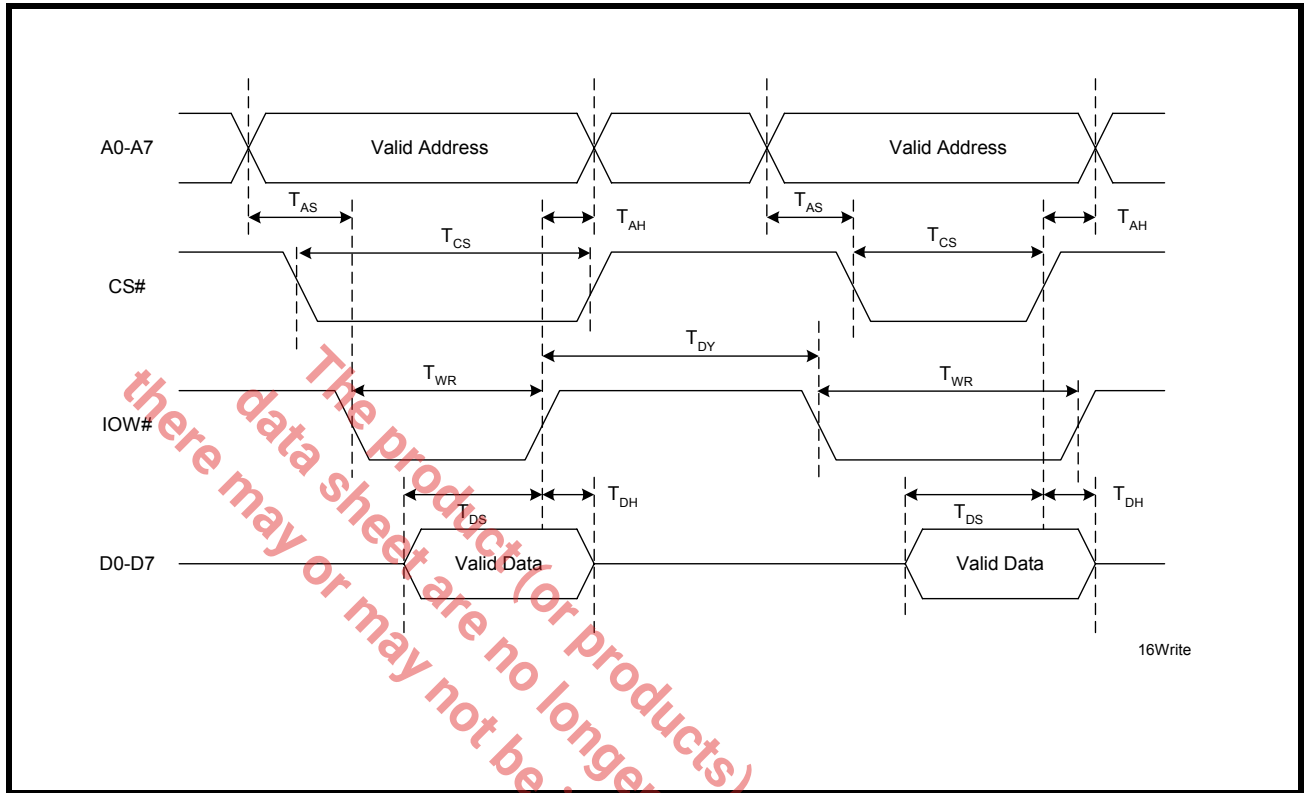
A0-A7

Valid Address

Valid Address

$T_{AS}$

$T_{AH}$

$T_{AS}$

$T_{AH}$

$T_{CS}$

$T_{CS}$

CS#

$T_{DY}$

$T_{WR}$

$T_{WR}$

IOW#

$T_{DS}$

$T_{DH}$

$T_{DS}$

$T_{DH}$

D0-D7

Valid Data

Valid Data

16Write

The product (or products)
data sheet are no longer
there may or may not be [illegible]